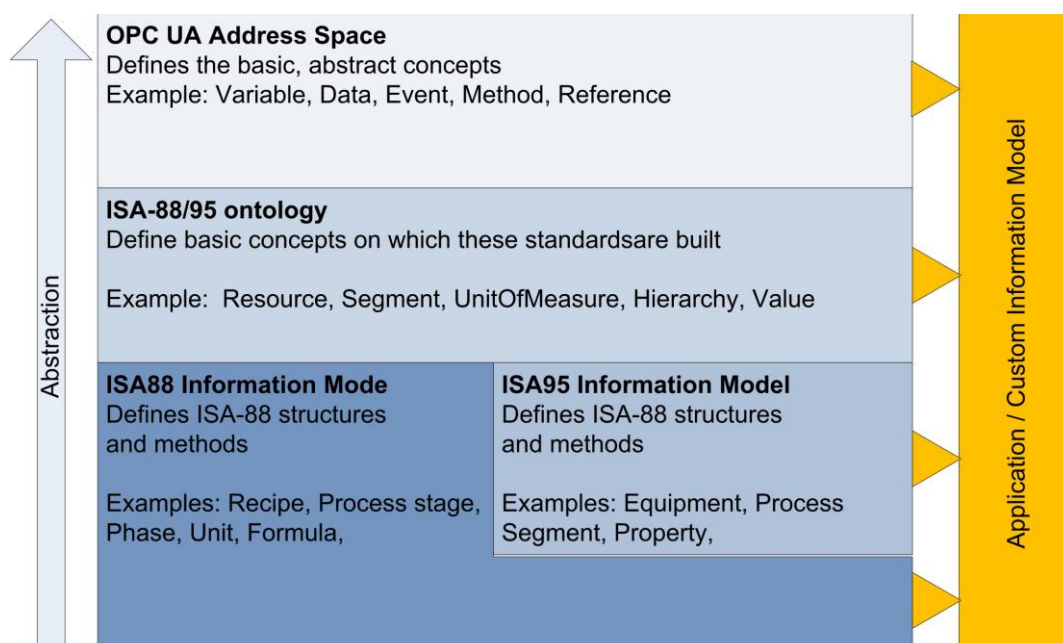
Abstraction

OPC UA Address Space
Defines the basic, abstract concepts
Example: Variable, Data, Event, Method, Reference

ISA-88/95 ontology
Define basic concepts on which these standardsare built

Example: Resource, Segment, UnitOfMeasure, Hierarchy, Value

ISA88 Information Mode
Defines ISA-88 structures and methods

Examples: Recipe, Process stage, Phase, Unit, Formula,

ISA95 Information Model
Defines ISA-88 structures and methods

Examples: Equipment, Process Segment, Property,

Application / Custom Information Model